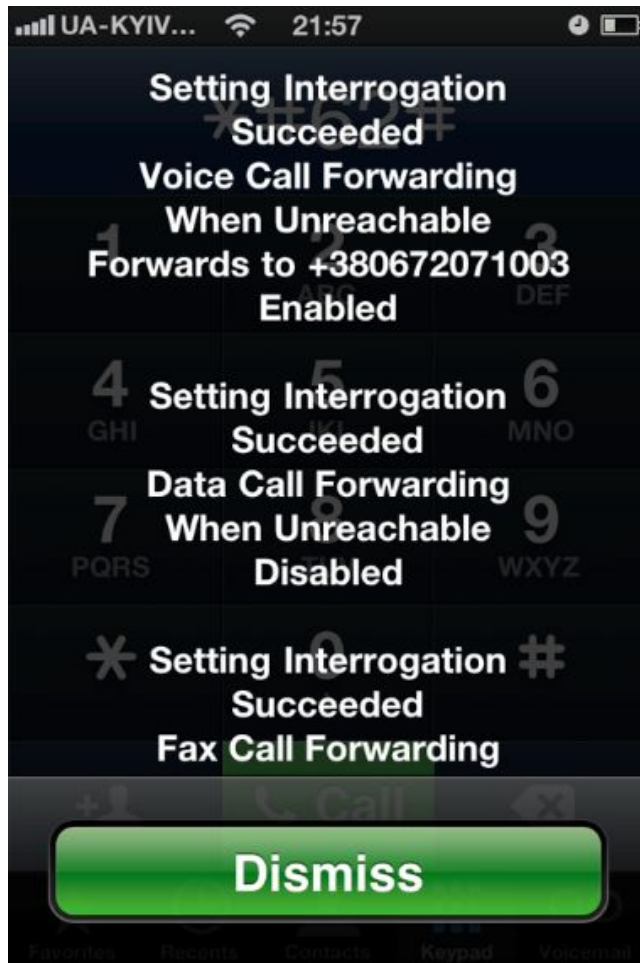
UA-KYIV... 21:57

Setting Interrogation Succeeded
Voice Call Forwarding
When Unreachable
Forwards to +380672071003
Enabled

Setting Interrogation Succeeded
Data Call Forwarding
When Unreachable
Disabled

Setting Interrogation Succeeded
Fax Call Forwarding

Dismiss

Favorites Recents Contacts Keypad Voicemail